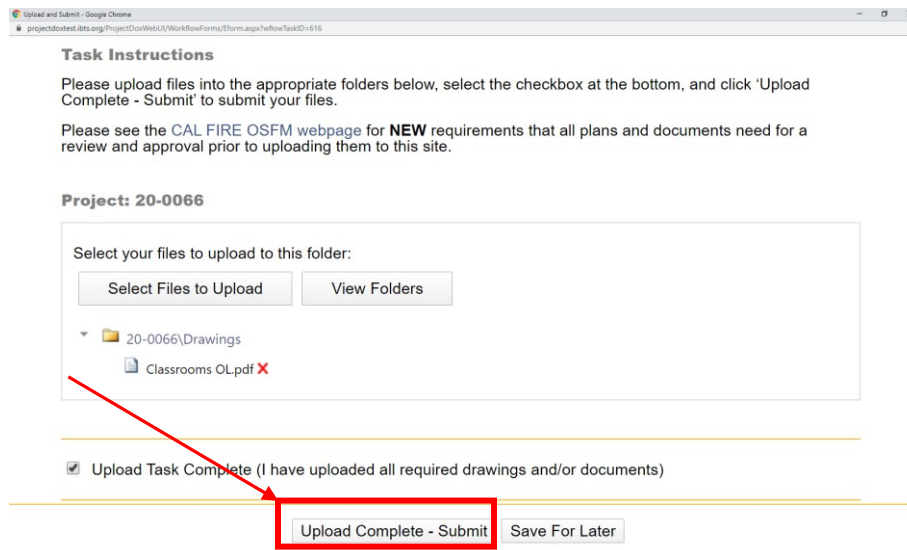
Upload and Submit - Google Chrome

projectdoxtest.ibts.org/ProjectDoxWebUI/WorkflowForms/Eform.aspx?wflowTaskID=616

Task Instructions

Please upload files into the appropriate folders below, select the checkbox at the bottom, and click 'Upload Complete - Submit' to submit your files.

Please see the CAL FIRE OSFM webpage for **NEW** requirements that all plans and documents need for a review and approval prior to uploading them to this site.

Project: 20-0066

Select your files to upload to this folder:

Select Files to Upload

View Folders

20-0066\Drawings

Classrooms OL.pdf

Upload Task Complete (I have uploaded all required drawings and/or documents)

Upload Complete - Submit

Save For Later